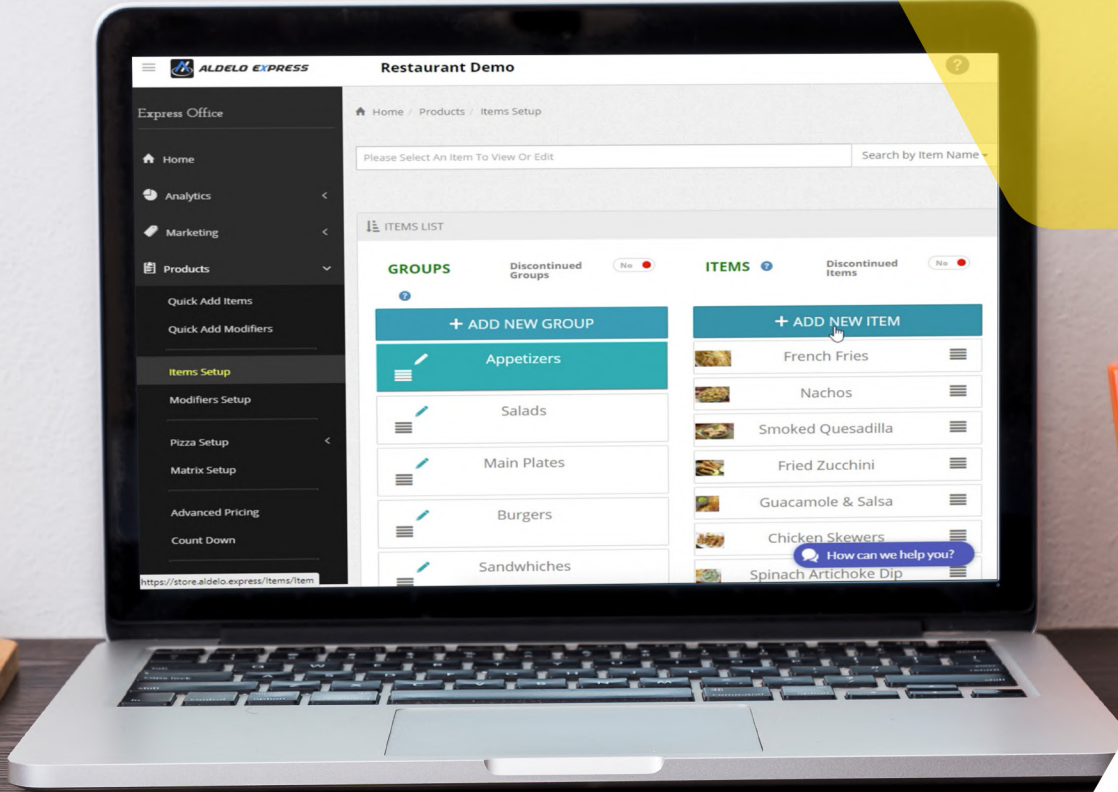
ALDELO EXPRESS

Restaurant Demo

?

Express Office

Home / Products / Items Setup

Home

Please Select An Item To View Or Edit

Search by Item Name

Analytics

Marketing

ITEMS LIST

Products

GROUPS

Discontinued Groups

No

ITEMS

Discontinued Items

No

Quick Add Items

Quick Add Modifiers

+ ADD NEW GROUP

+ ADD NEW ITEM

Items Setup

Modifiers Setup

Pizza Setup

Matrix Setup

Advanced Pricing

Count Down

Appetizers

Salads

Main Plates

Burgers

Sandwhiches

French Fries

Nachos

Smoked Quesadilla

Fried Zucchini

Guacamole & Salsa

Chicken Skewers

Spinach Artichoke Dip

How can we help you?

https://store.aldelo.express/Items/Item